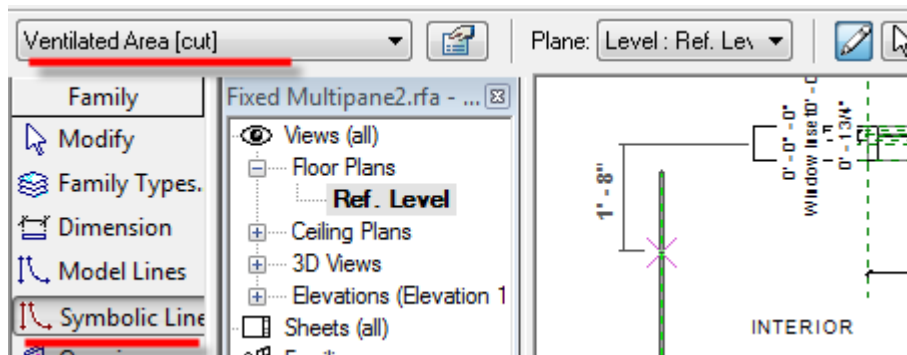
Ventilated Area [cut]

Plane: Level : Ref. Lev

Family

Modify

Family Types.

Dimension

Model Lines

Symbolic Line

Fixed Multipane2.rfa - ...

Views (all)

Floor Plans

Ref. Level

Ceiling Plans

3D Views

Elevations (Elevation 1

Sheets (all)

1' - 8"

0' - 0" - 0"

Window Inset 0' - 0"

0' - 13/4"

INTERIOR